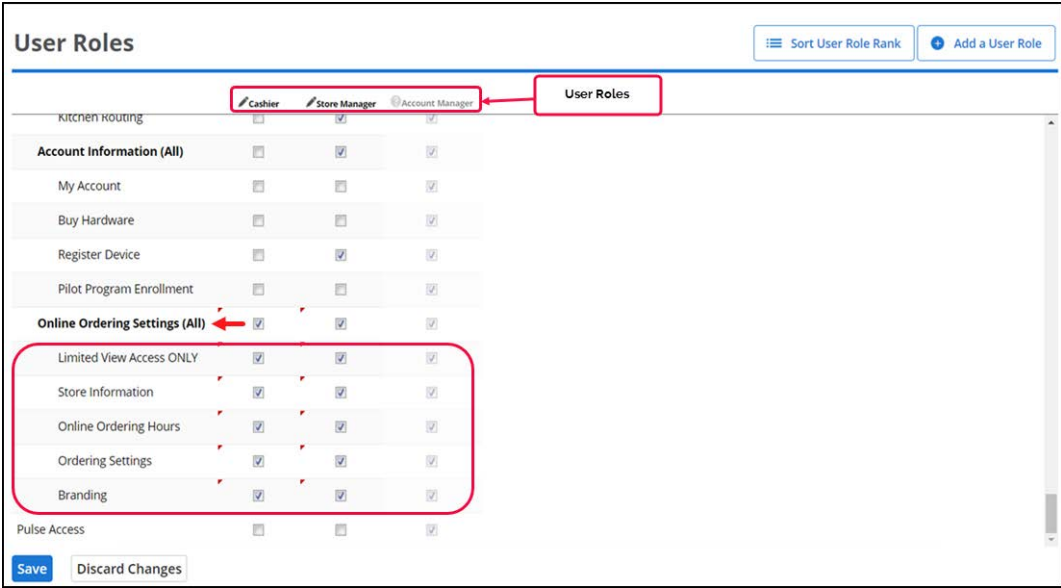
User Roles

Sort User Role Rank

Add a User Role

| | Cashier | Store Manager | Account Manager |
|---|---|---|---|
| Kitchen Routing | | | |
| Account Information (All) | | | |
| My Account | | | |
| Buy Hardware | | | |
| Register Device | | | |
| Pilot Program Enrollment | | | |
| Online Ordering Settings (All) | | | |
| Limited View Access ONLY | | | |
| Store Information | | | |
| Online Ordering Hours | | | |
| Ordering Settings | | | |
| Branding | | | |
| Pulse Access | | | |

User Roles

Save

Discard Changes